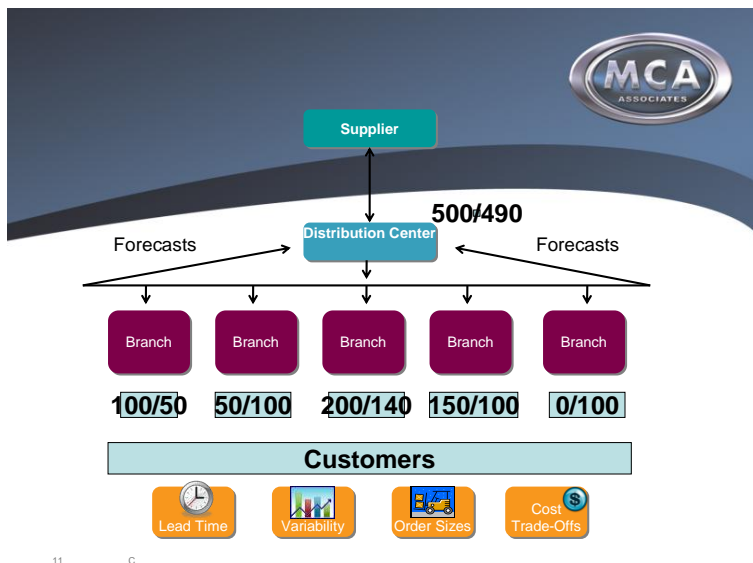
MCA
ASSOCIATES

Supplier

500/490

Forecasts

Distribution Center

Forecasts

Branch

Branch

Branch

Branch

Branch

100/50

50/100

200/140

150/100

0/100

Customers

Lead Time

Variability

Order Sizes

Cost Trade-Offs

11

C